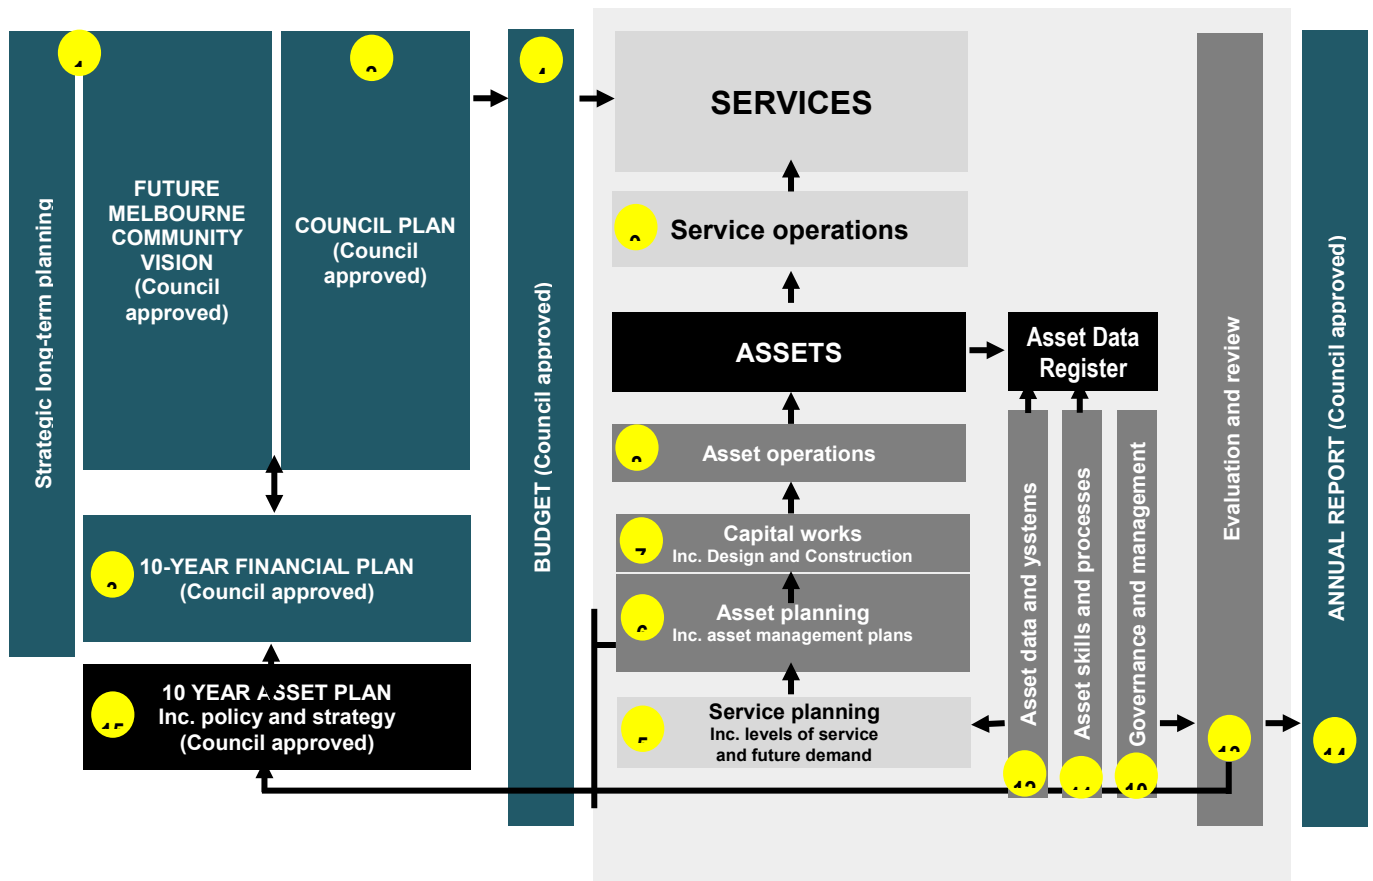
Strategic long-term planning

FUTURE MELBOURNE COMMUNITY VISION (Council approved)

COUNCIL PLAN (Council approved)

BUDGET (Council approved)

SERVICES

Service operations

ASSETS

Asset Data Register

Asset operations

Capital works
Inc. Design and Construction

Asset planning
Inc. asset management plans

Service planning
Inc. levels of service and future demand

10-YEAR FINANCIAL PLAN (Council approved)

10 YEAR ASSET PLAN
Inc. policy and strategy
(Council approved)

Asset data and ysystems

Asset skills and processes

Governance and management

Evaluation and review

ANNUAL REPORT (Council approved)